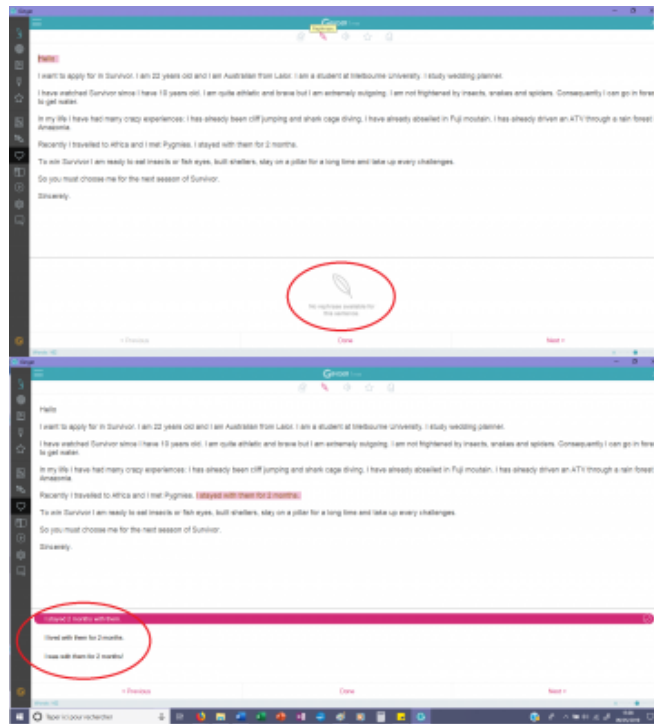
Ginger

Hello

I want to apply for in Survivor. I am 22 years old and I am Australian from Lalor. I am a student at Melbourne University. I study wedding planner.

I have watched Survivor since I have 10 years old. I am quite athletic and brave but I am extremely outgoing. I am not frightened by insects, snakes and spiders. Consequently I can go in forest to get water.

In my life I have had many crazy experiences: I has already been cliff jumping and shark cage diving. I have already abseiled in Fuji moutain. I has already driven an ATV through a rain forest Amazonia.

Recently I travelled to Africa and I met Pygmies. I stayed with them for 2 months.

To win Survivor I am ready to eat insects or fish eyes, built shelters, stay on a piller for a long time and take up every challenges.

So you must choose me for the next season of Survivor.

Sincerely.

No rephrase available for this sentence.

< Previous
Done
Next >

Ginger

Hello

I want to apply for in Survivor. I am 22 years old and I am Australian from Lalor. I am a student at Melbourne University. I study wedding planner.

I have watched Survivor since I have 10 years old. I am quite athletic and brave but I am extremely outgoing. I am not frightened by insects, snakes and spiders. Consequently I can go in forest to get water.

In my life I have had many crazy experiences: I has already been cliff jumping and shark cage diving. I have already abseiled in Fuji moutain. I has already driven an ATV through a rain forest Amazonia.

Recently I travelled to Africa and I met Pygmies. I stayed with them for 2 months.

To win Survivor I am ready to eat insects or fish eyes, built shelters, stay on a piller for a long time and take up every challenges.

So you must choose me for the next season of Survivor.

Sincerely.

I stayed 2 months with them

I lived with them for 2 months.

I was with them for 2 months!

< Previous
Done
Next >

Taper ici pour rechercher